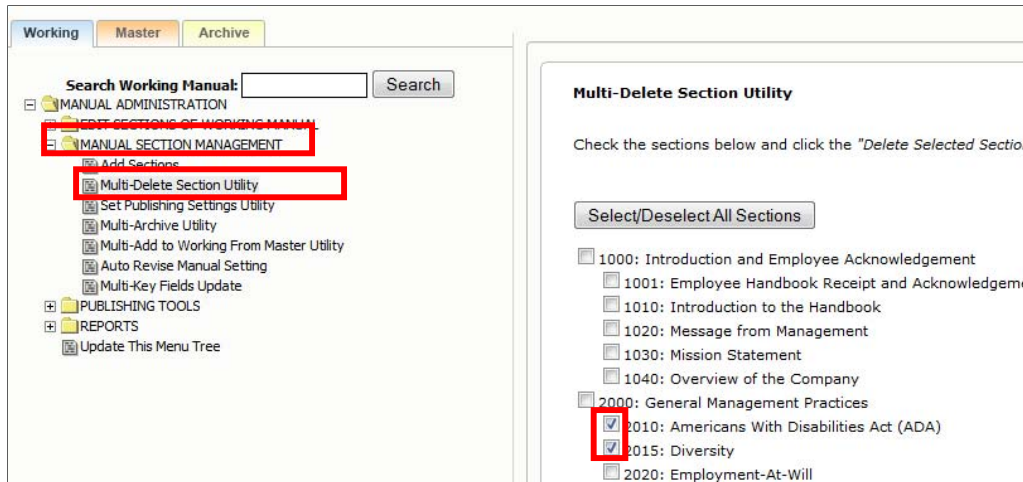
Working
Master
Archive

Search Working Manual:
Search
MANUAL ADMINISTRATION
EDIT SECTIONS OF WORKING MANUAL
MANUAL SECTION MANAGEMENT
Add Sections
Multi-Delete Section Utility
Set Publishing Settings Utility
Multi-Archive Utility
Multi-Add to Working From Master Utility
Auto Revise Manual Setting
Multi-Key Fields Update
PUBLISHING TOOLS
REPORTS
Update This Menu Tree

Multi-Delete Section Utility

Check the sections below and click the *"Delete Selected Sectio*

Select/Deselect All Sections

1000: Introduction and Employee Acknowledgement
1001: Employee Handbook Receipt and Acknowledgeme
1010: Introduction to the Handbook
1020: Message from Management
1030: Mission Statement
1040: Overview of the Company
2000: General Management Practices
2010: Americans With Disabilities Act (ADA)
2015: Diversity
2020: Employment-At-Will